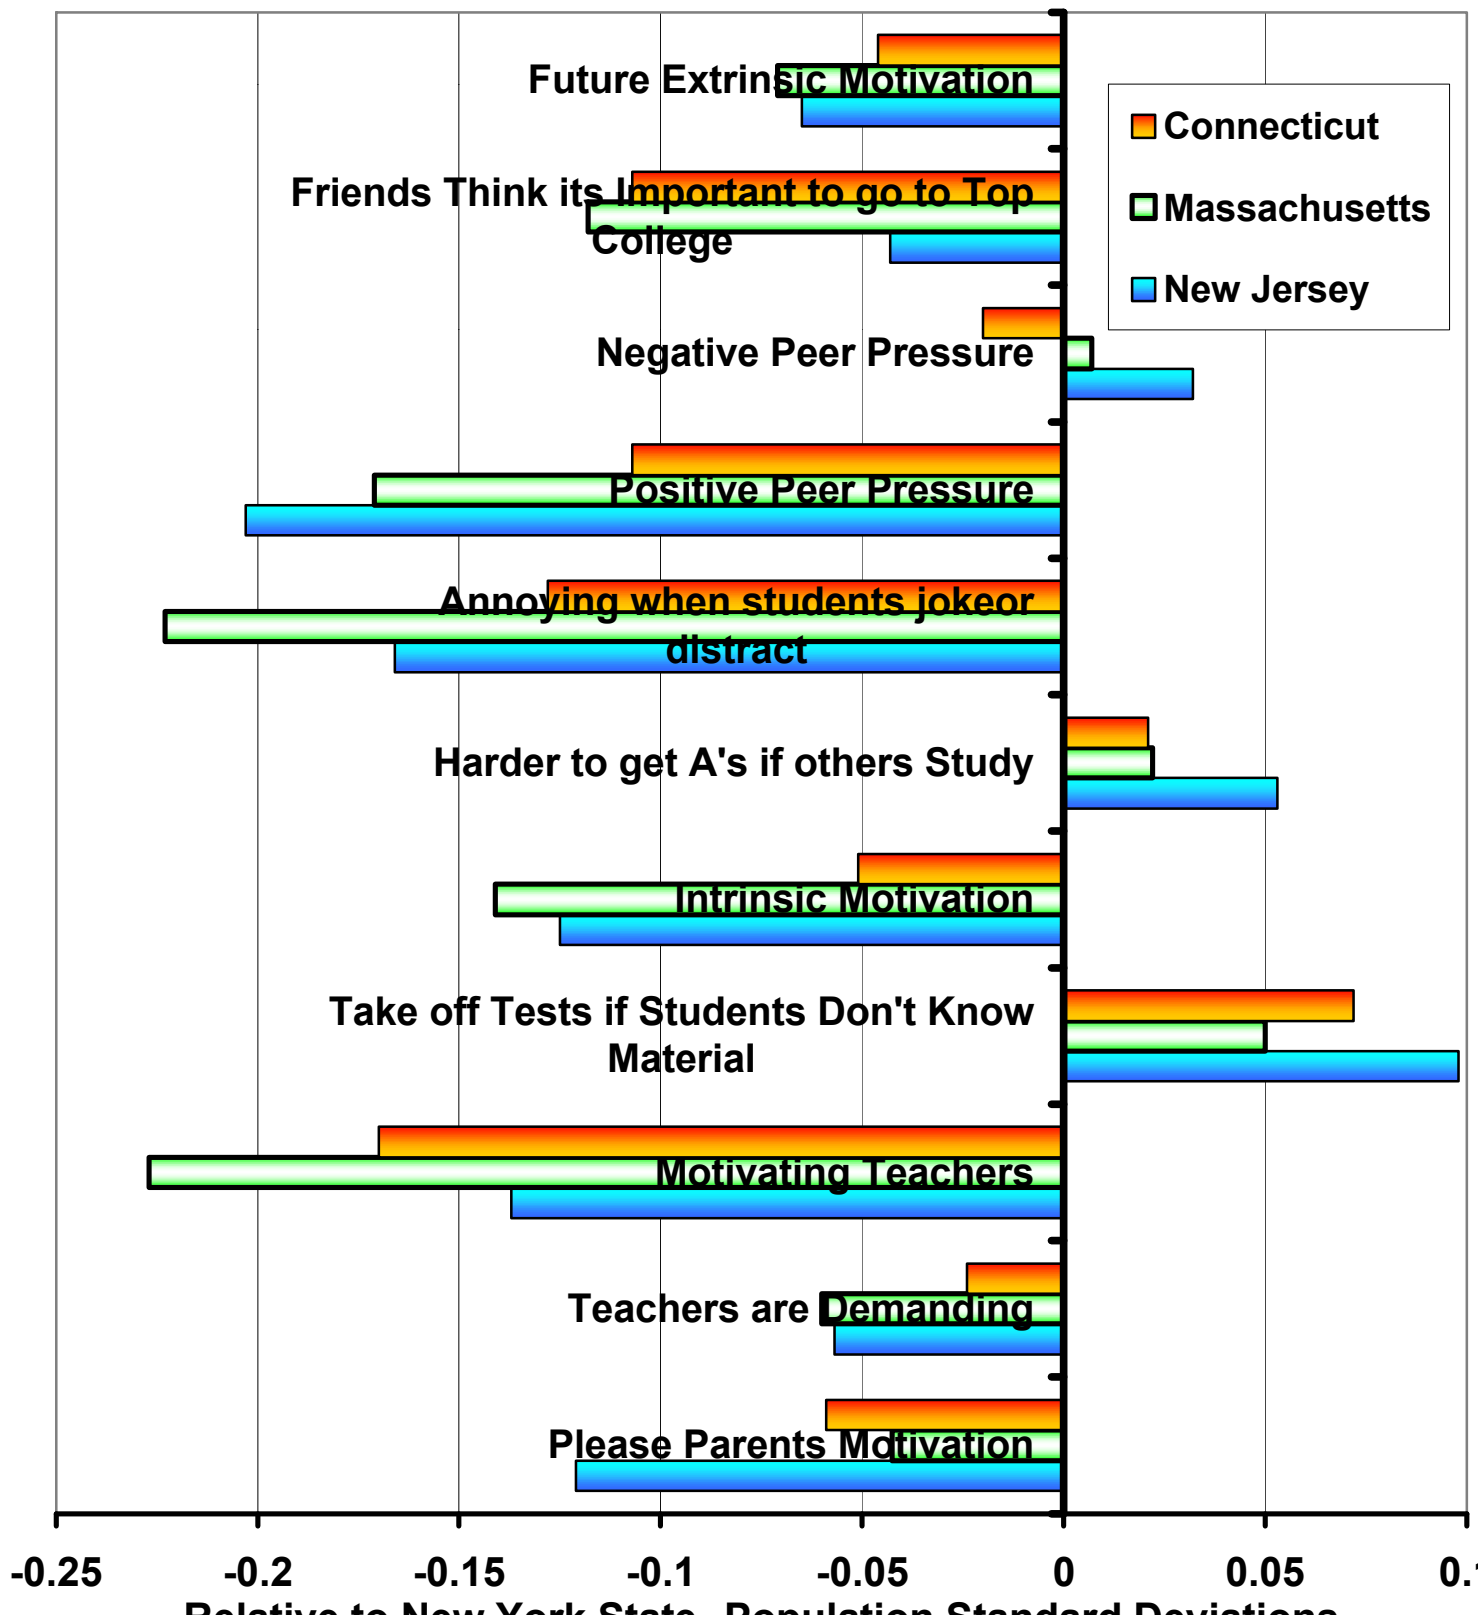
Future Extrinsic Motivation

Friends Think its Important to go to Top College

Negative Peer Pressure

Positive Peer Pressure

Annoying when students jokeor distract

Harder to get A's if others Study

Intrinsic Motivation

Take off Tests if Students Don't Know Material

Motivating Teachers

Teachers are Demanding

Please Parents Motivation

Connecticut
Massachusetts
New Jersey

-0.25 -0.2 -0.15 -0.1 -0.05 0 0.05 0.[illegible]

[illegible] Relative to New York State, Population Standard Deviations